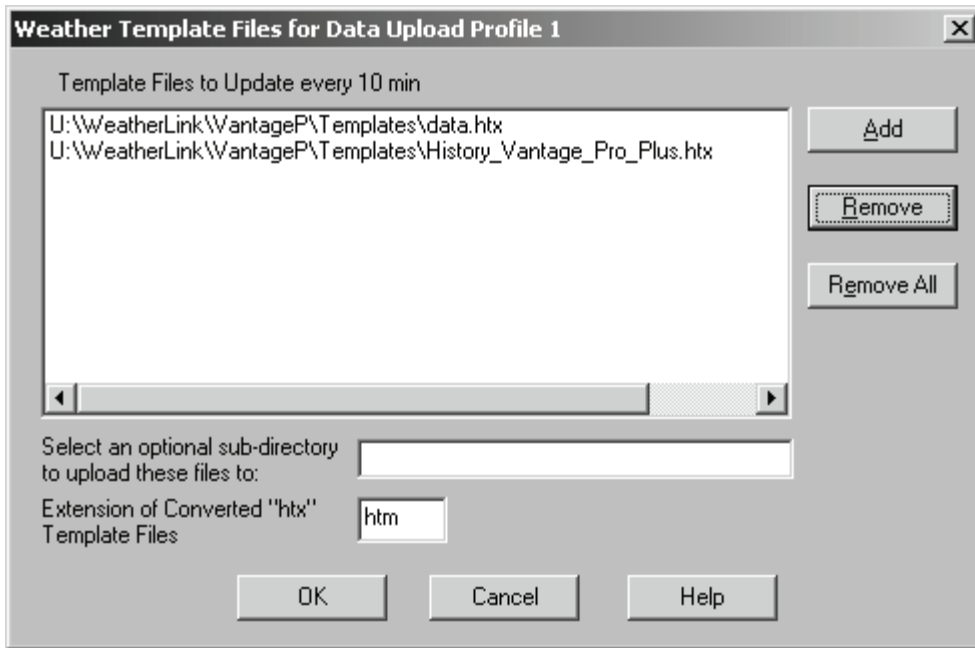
Weather Template Files for Data Upload Profile 1

Template Files to Update every 10 min

U:\WeatherLink\VantageP\Templates\data.htx
U:\WeatherLink\VantageP\Templates\History_Vantage_Pro_Plus.htx

Add

Remove

Remove All

Select an optional sub-directory to upload these files to:

Extension of Converted "htx" Template Files

htm

OK

Cancel

Help